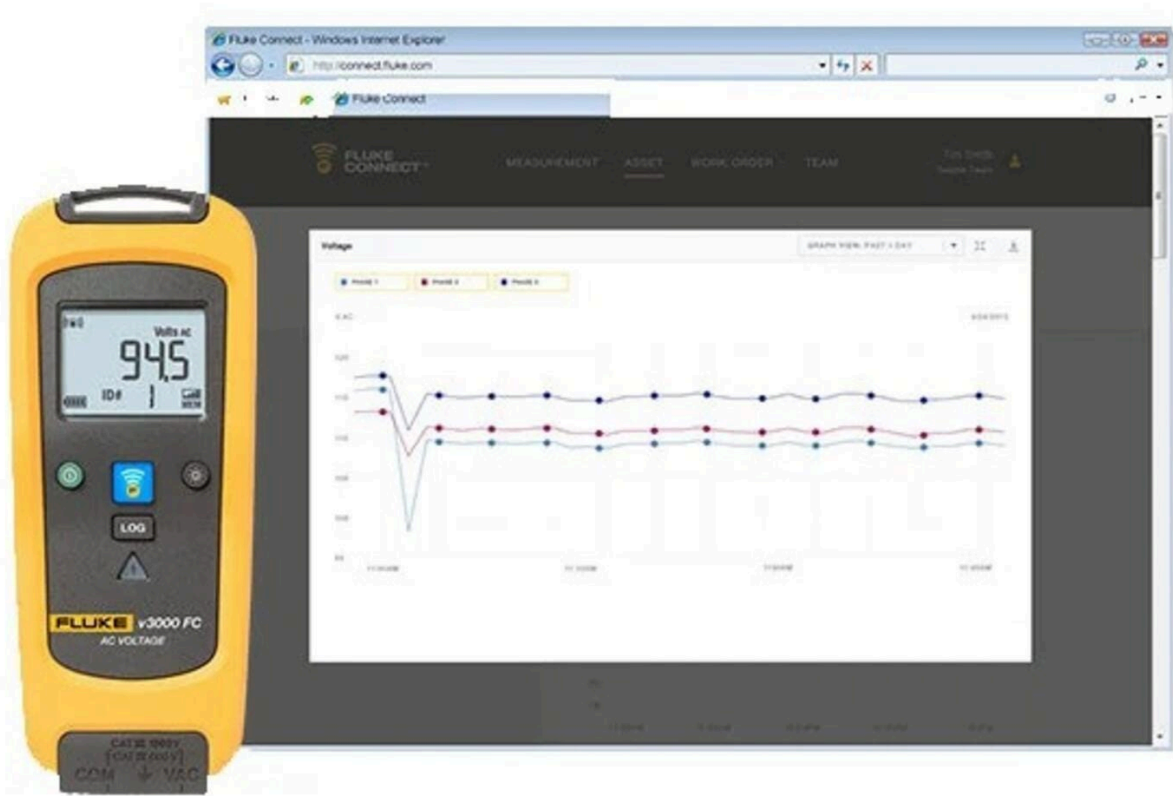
Fluke Connect - Windows Internet Explorer

http://connect.fluke.com

Fluke Connect

FLUKE CONNECT

MEASUREMENT ASSET WORK ORDER TEAM

Voltage

GRAPH VIEW: PAST 1 DAY

Volts ac

94.5

ID# 1

LOG

FLUKE v3000 FC

AC VOLTAGE

CAT III 1000V

COM VAC